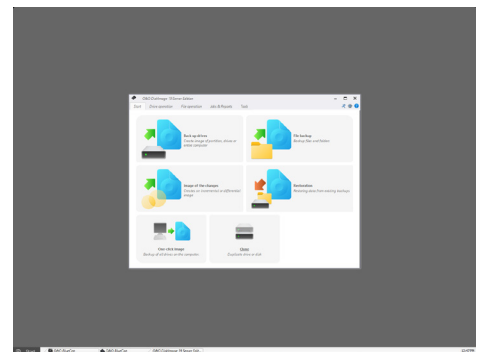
O&O DiskImage 19 Server Edition

Start
Drive operation
File operation
O&O
Tools

Back up drives
Create image of partitions, drives or entire computer

File backup
Backup files and folders

Image of the changes
Create an incremental or differential image

Restoration
Restoring data from existing backups

Your clone image
Backup of all drives on the computer

Clone
Duplicate drive or disk

Start
O&O DiskImage 19 Server Edit...